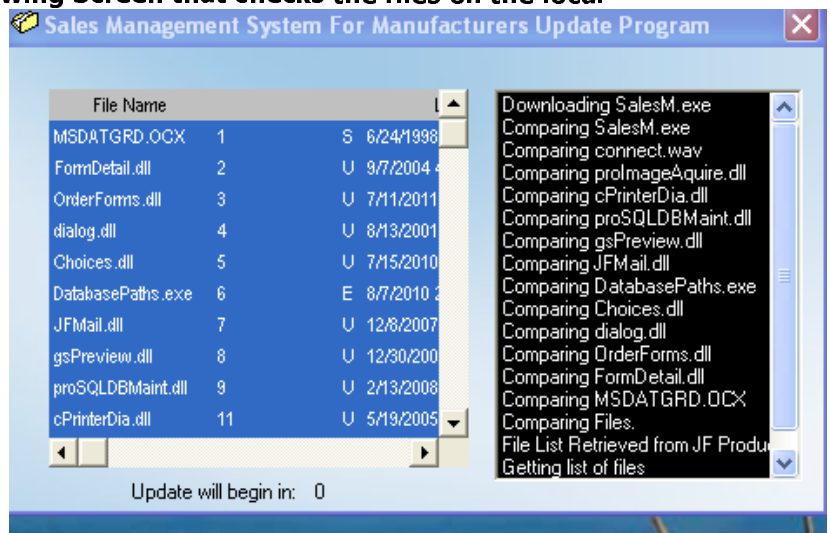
wing screen that checks the files on the local

Sales Management System For Manufacturers Update Program

| File Name | | | L |
|---|---|---|---|
| MSDATGRD.OCX | 1 | S | 6/24/1998 |
| FormDetail.dll | 2 | U | 9/7/2004 |
| OrderForms.dll | 3 | U | 7/11/2011 |
| dialog.dll | 4 | U | 8/13/2001 |
| Choices.dll | 5 | U | 7/15/2010 |
| DatabasePaths.exe | 6 | E | 8/7/2010 |
| JFMail.dll | 7 | U | 12/8/2007 |
| gsPreview.dll | 8 | U | 12/30/200 |
| proSQLDBMaint.dll | 9 | U | 2/13/2008 |
| cPrinterDia.dll | 11 | U | 5/19/2005 |

Downloading SalesM.exe
Comparing SalesM.exe
Comparing connect.wav
Comparing proImageAquire.dll
Comparing cPrinterDia.dll
Comparing proSQLDBMaint.dll
Comparing gsPreview.dll
Comparing JFMail.dll
Comparing DatabasePaths.exe
Comparing Choices.dll
Comparing dialog.dll
Comparing OrderForms.dll
Comparing FormDetail.dll
Comparing MSDATGRD.OCX
Comparing Files.
File List Retrieved from JF Produ
Getting list of files

Update will begin in: 0